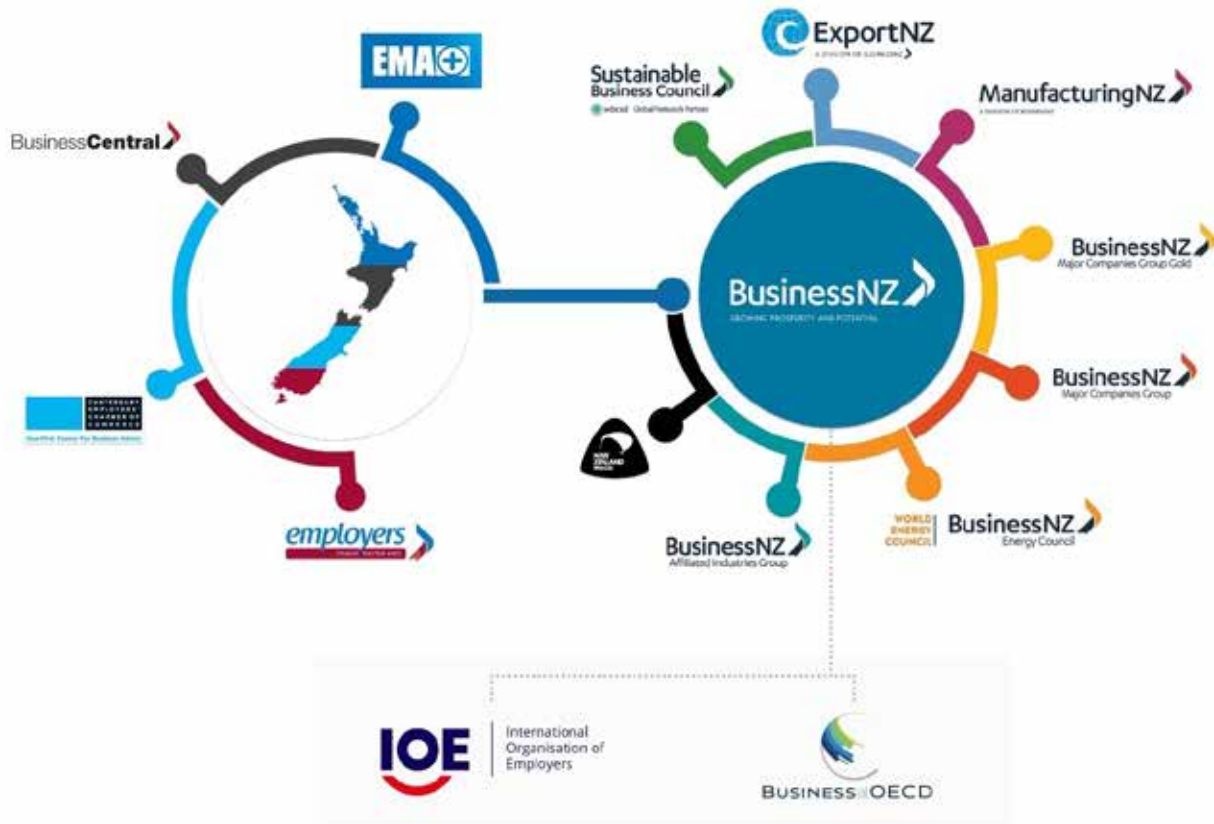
EMA

BusinessCentral

CANTERBURY EMPLOYERS' CHAMBER OF COMMERCE

employers

ExportNZ

Sustainable Business Council

wbcsd Global Network Partner

ManufacturingNZ

BusinessNZ

BusinessNZ Major Companies Group Gold

BusinessNZ Major Companies Group

WORLD ENERGY COUNCIL

BusinessNZ Energy Council

BusinessNZ Affiliated Industries Group

NEW ZEALAND MADE

IOE International Organisation of Employers

BUSINESS at OECD